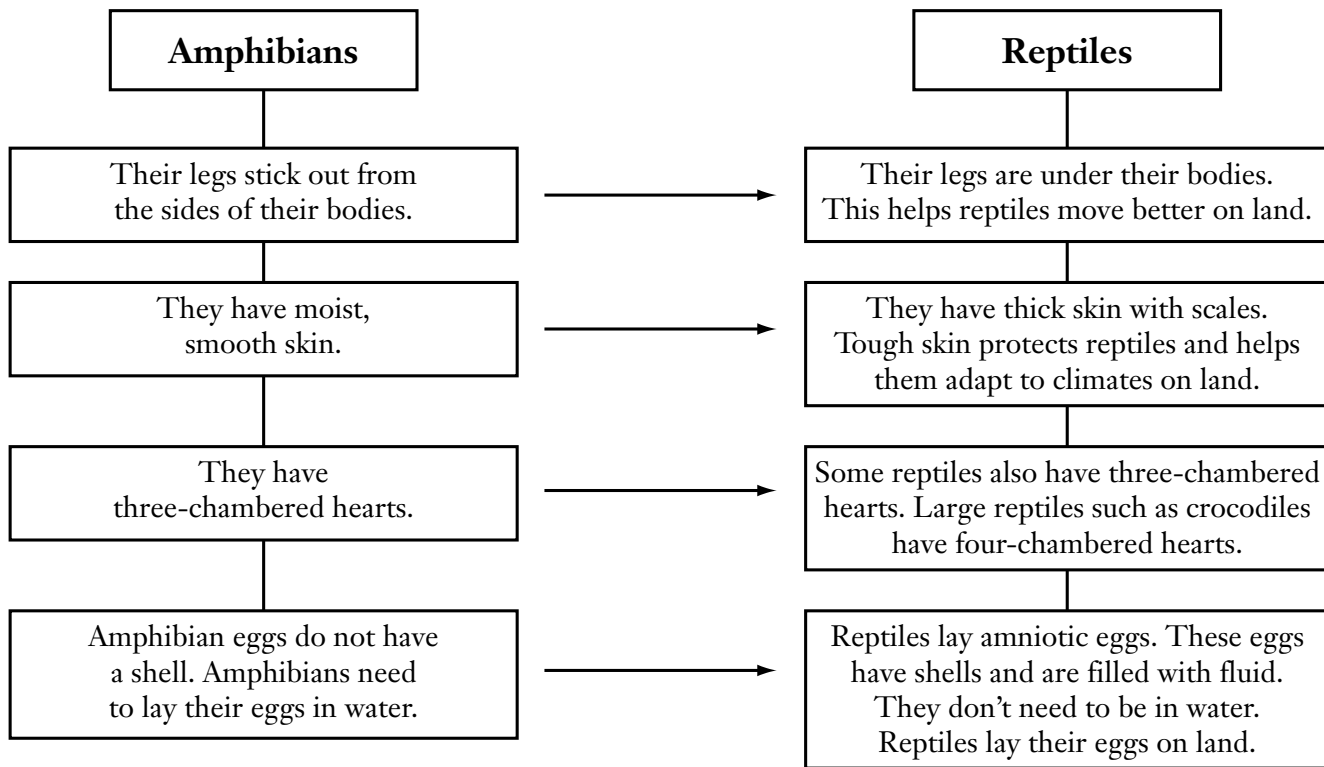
Amphibians

Their legs stick out from the sides of their bodies.

They have moist, smooth skin.

They have three-chambered hearts.

Amphibian eggs do not have a shell. Amphibians need to lay their eggs in water.

Reptiles

Their legs are under their bodies. This helps reptiles move better on land.

They have thick skin with scales. Tough skin protects reptiles and helps them adapt to climates on land.

Some reptiles also have three-chambered hearts. Large reptiles such as crocodiles have four-chambered hearts.

Reptiles lay amniotic eggs. These eggs have shells and are filled with fluid. They don't need to be in water. Reptiles lay their eggs on land.